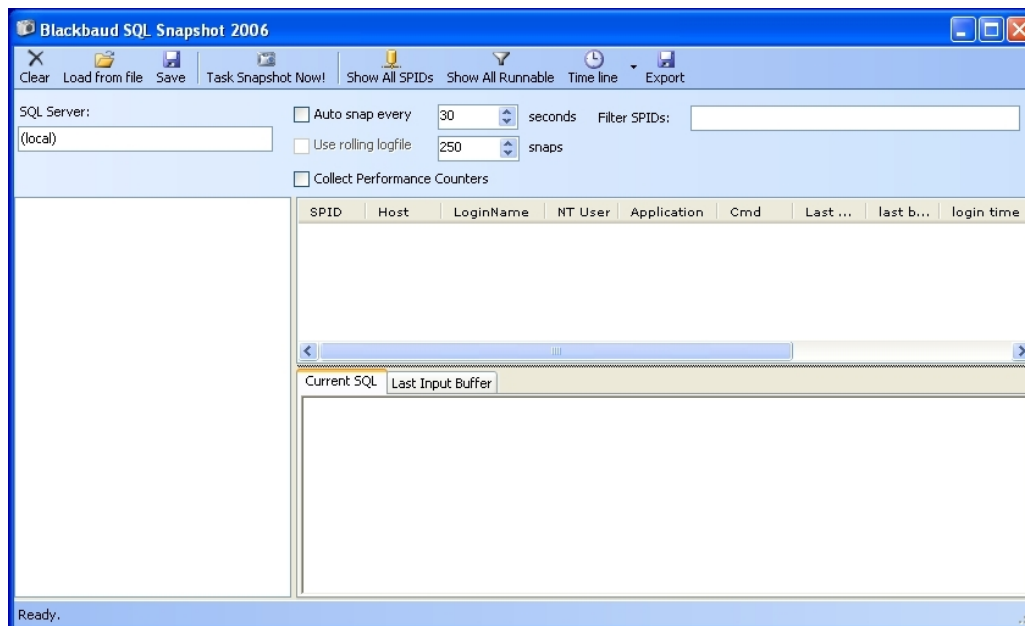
Blackbaud SQL Snapshot 2006

Clear Load from file Save Task Snapshot Now! Show All SPIDs Show All Runnable Time line Export

SQL Server:
(local)

Auto snap every 30 seconds Filter SPIDs:
Use rolling logfile 250 snaps
Collect Performance Counters

| SPID | Host | LoginName | NT User | Application | Cmd | Last ... | last b... | login time |
|---|---|---|---|---|---|---|---|---|

Current SQL Last Input Buffer

Ready.